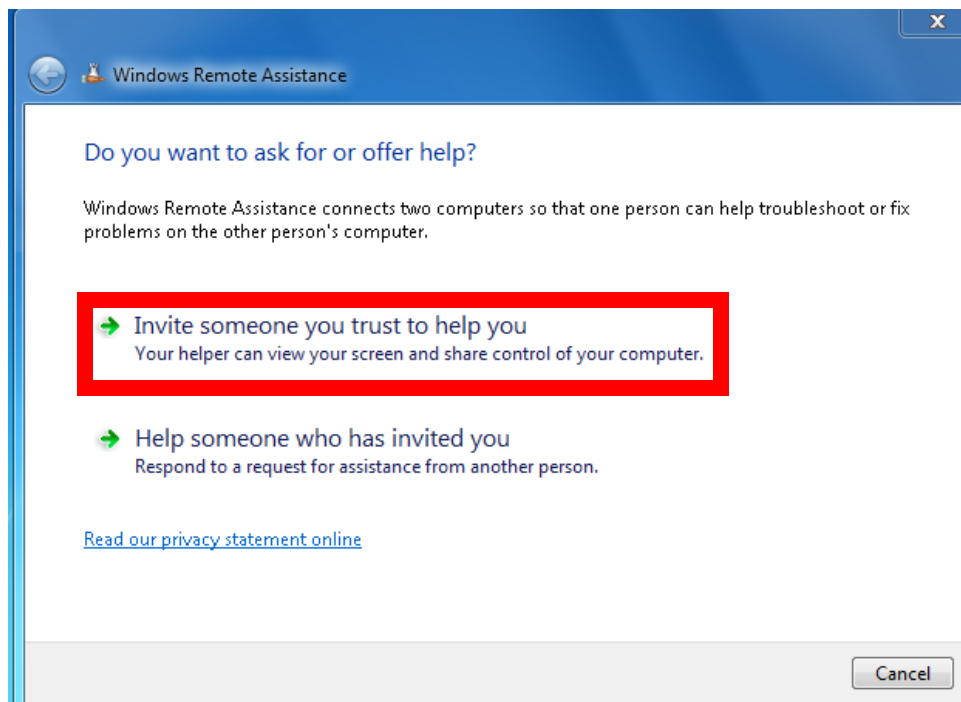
Windows Remote Assistance

Do you want to ask for or offer help?

Windows Remote Assistance connects two computers so that one person can help troubleshoot or fix problems on the other person's computer.

Invite someone you trust to help you
Your helper can view your screen and share control of your computer.

Help someone who has invited you
Respond to a request for assistance from another person.

Read our privacy statement online

Cancel